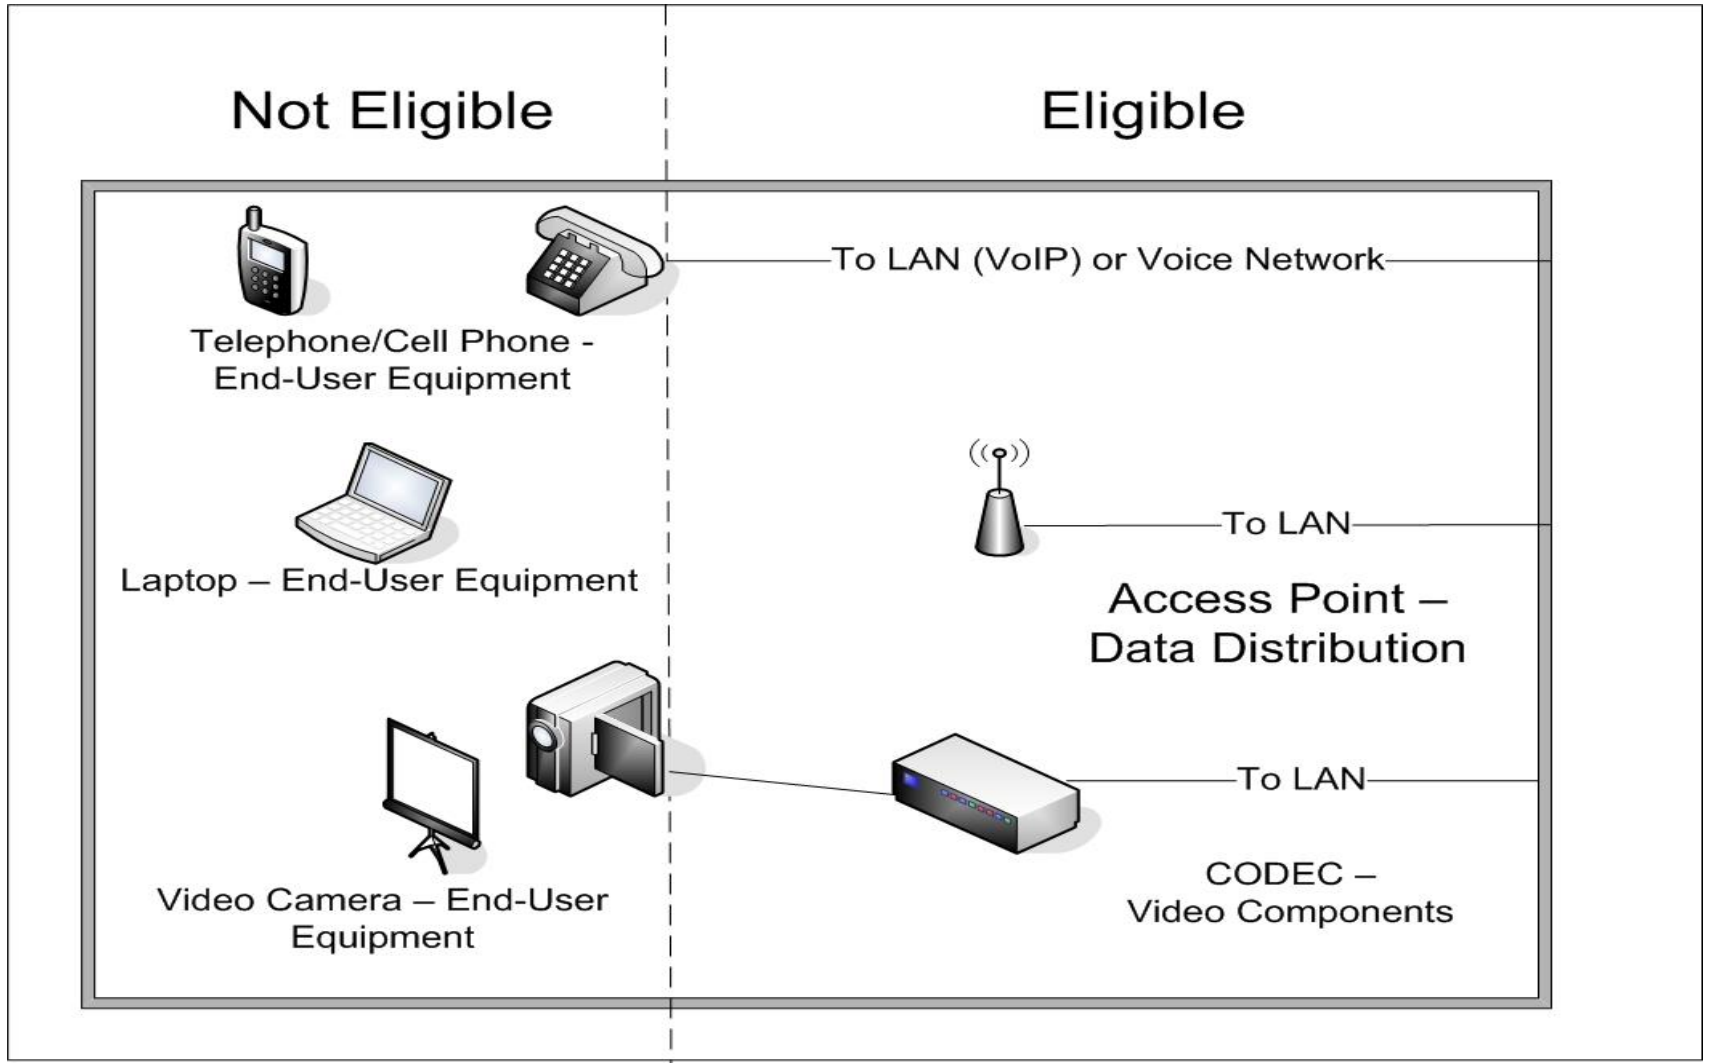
Not Eligible

Eligible

To LAN (VoIP) or Voice Network

Telephone/Cell Phone - End-User Equipment

Laptop – End-User Equipment

To LAN

Access Point – Data Distribution

To LAN

Video Camera – End-User Equipment

CODEC – Video Components